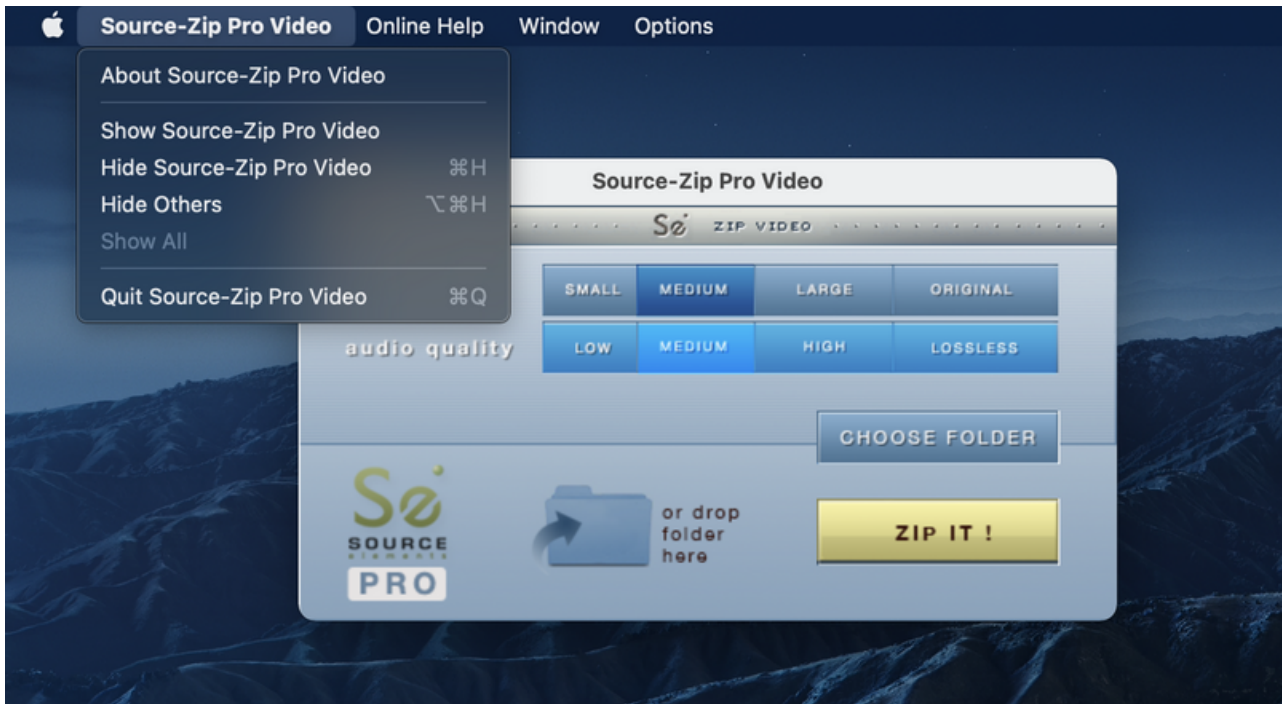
Source-Zip Pro Video Online Help Window Options

About Source-Zip Pro Video

Show Source-Zip Pro Video
Hide Source-Zip Pro Video ⌘H
Hide Others ⌥⌘H
Show All

Quit Source-Zip Pro Video ⌘Q

Source-Zip Pro Video

Sø ZIP VIDEO

| SMALL | MEDIUM | LARGE | ORIGINAL |
|---|---|---|---|

audio quality

| LOW | MEDIUM | HIGH | LOSSLESS |
|---|---|---|---|

CHOOSE FOLDER

Sø SOURCE elements PRO

or drop folder here

ZIP IT !